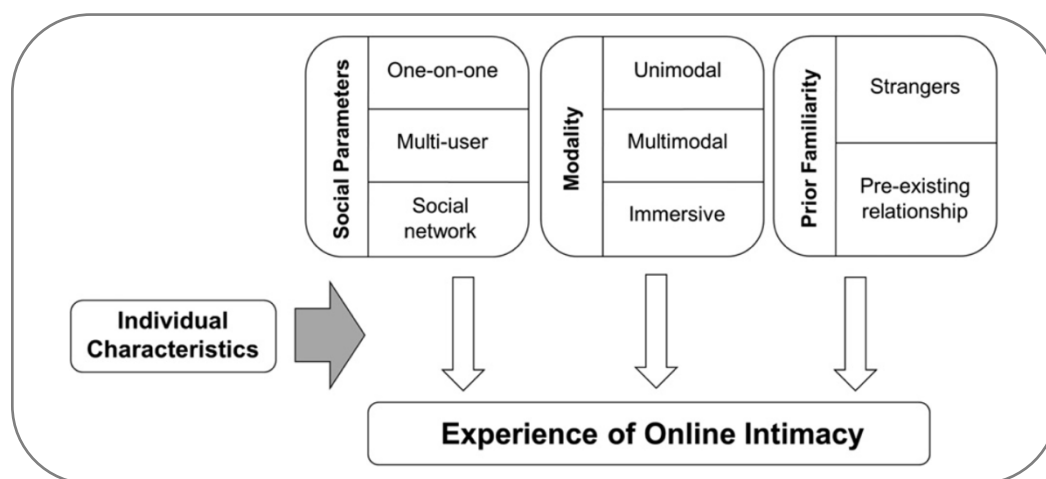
Social Parameters

One-on-one

Multi-user

Social network

Modality

Unimodal

Multimodal

Immersive

Prior Familiarity

Strangers

Pre-existing relationship

Individual Characteristics

Experience of Online Intimacy